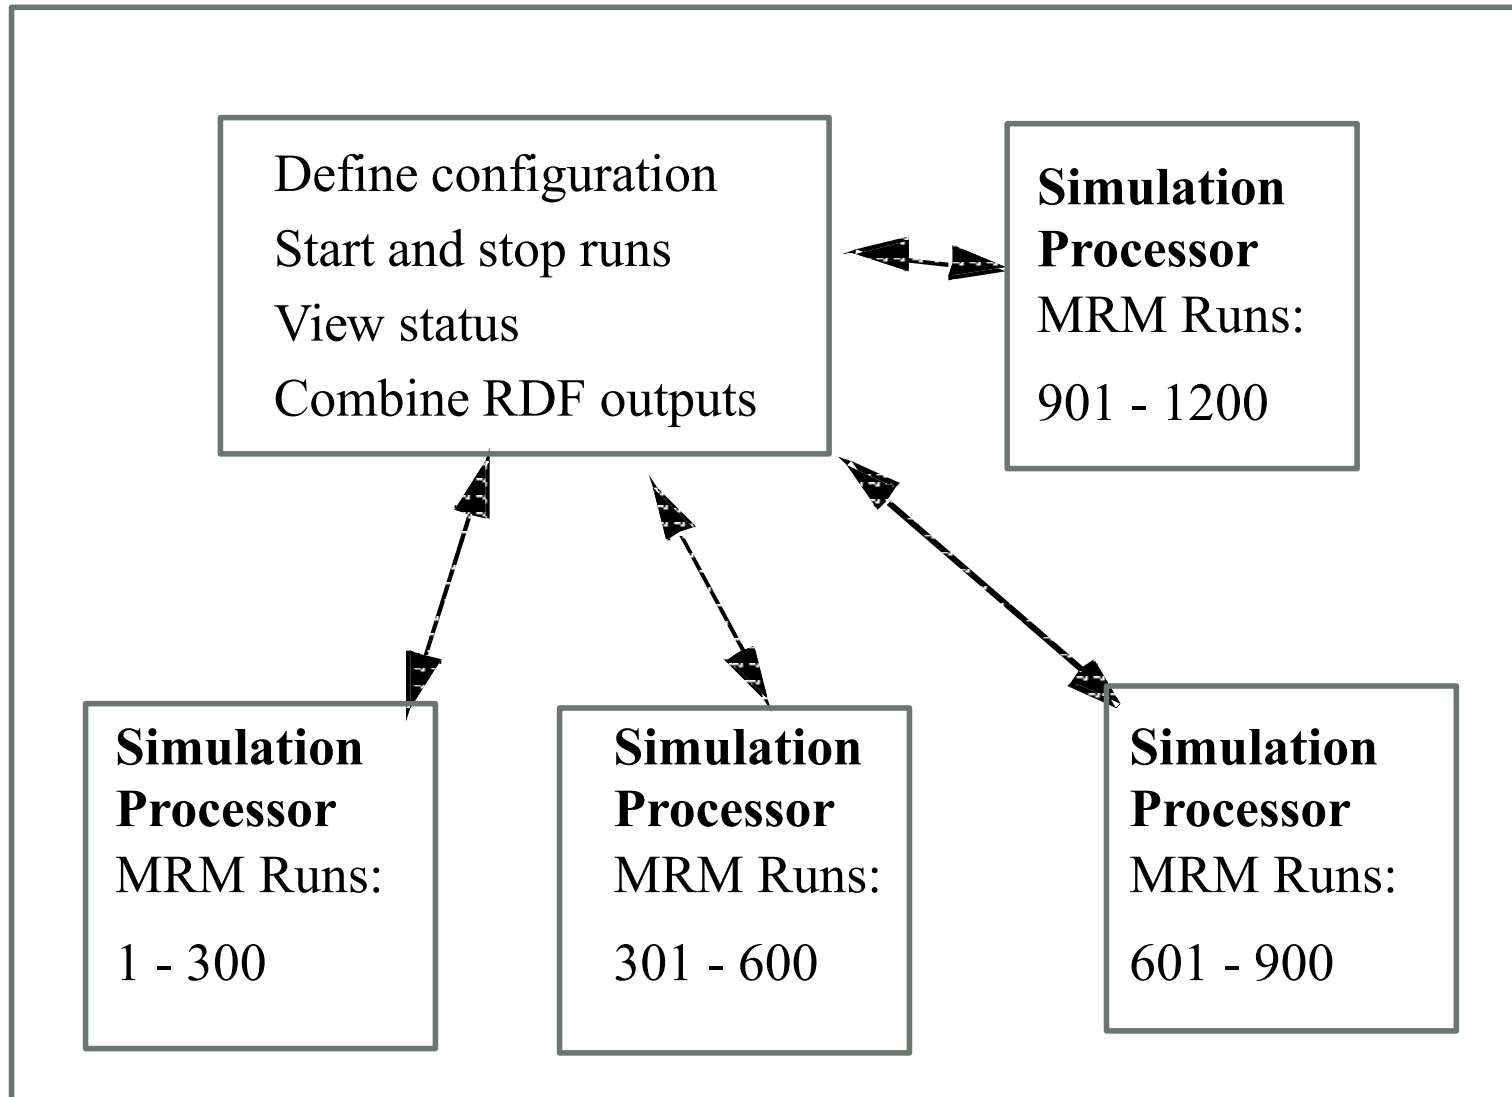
Define configuration
Start and stop runs
View status
Combine RDF outputs

**Simulation Processor**
MRM Runs:
901 - 1200

**Simulation Processor**
MRM Runs:
1 - 300

**Simulation Processor**
MRM Runs:
301 - 600

**Simulation Processor**
MRM Runs:
601 - 900